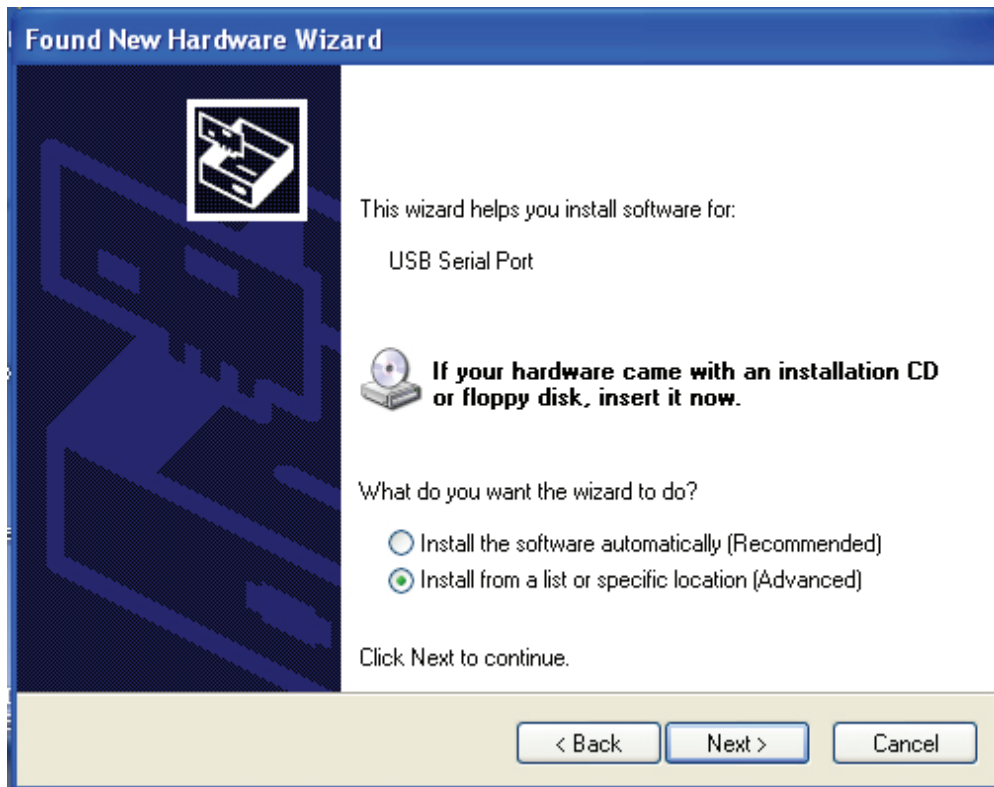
Found New Hardware Wizard

This wizard helps you install software for:

USB Serial Port

If your hardware came with an installation CD or floppy disk, insert it now.

What do you want the wizard to do?

Install the software automatically (Recommended)

Install from a list or specific location (Advanced)

Click Next to continue.

< Back

Next >

Cancel